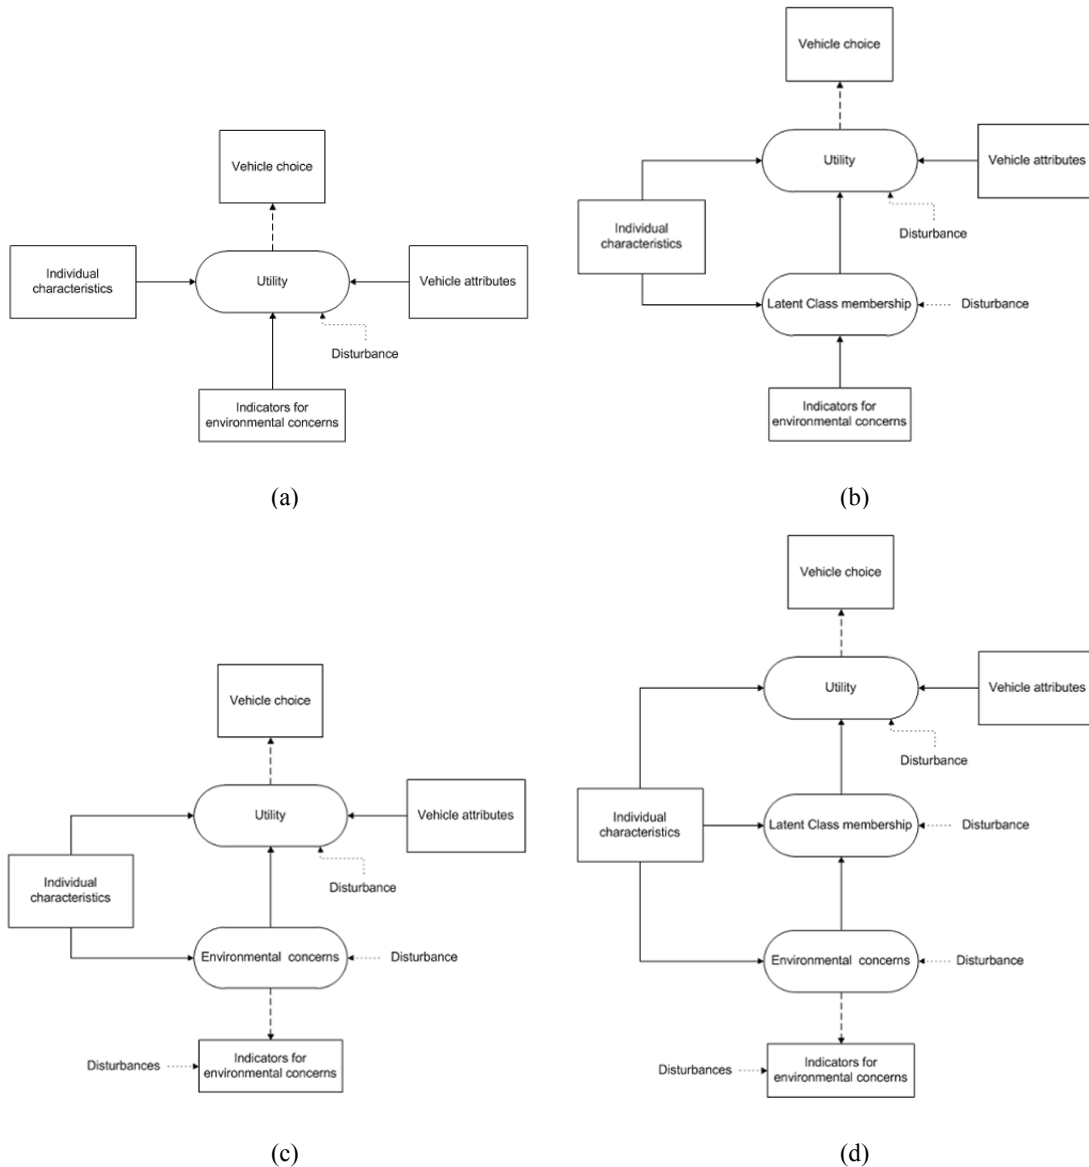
Vehicle choice

Individual characteristics

Utility

Vehicle attributes

Disturbance

Indicators for environmental concerns

(a)

Vehicle choice

Utility

Vehicle attributes

Individual characteristics

Disturbance

Latent Class membership

Disturbance

Indicators for environmental concerns

(b)

Vehicle choice

Utility

Vehicle attributes

Individual characteristics

Disturbance

Environmental concerns

Disturbance

Disturbances

Indicators for environmental concerns

(c)

Vehicle choice

Utility

Vehicle attributes

Disturbance

Individual characteristics

Latent Class membership

Disturbance

Environmental concerns

Disturbance

Disturbances

Indicators for environmental concerns

(d)